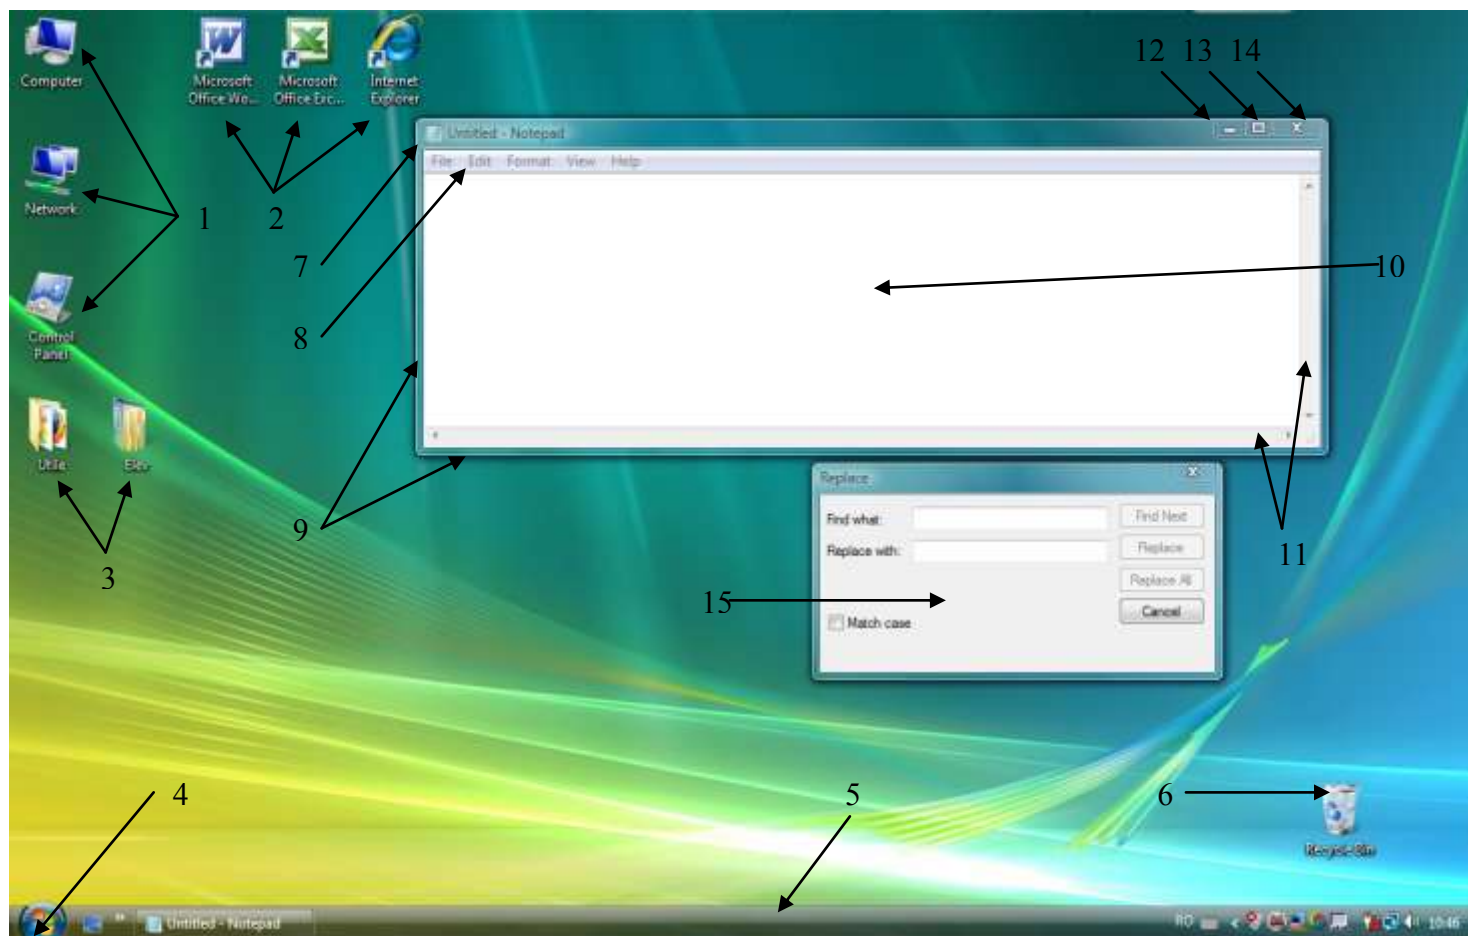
Computer

Network

Control Panel

Utile

Bio

Microsoft Office Wo...

Microsoft Office Exc...

Internet Explorer

12 13 14

1 2

7

8

10

9

11

3

15

Untitled - Notepad

File Edit Format View Help

Replace

Find what:

Replace with:

Find Next

Replace

Replace All

Cancel

Match case

4 5 6

Recycle Bin

Untitled - Notepad

RO

10:46